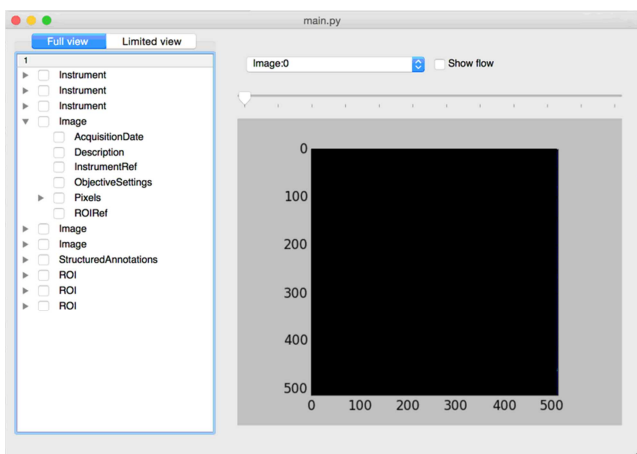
main.py

Full view
Limited view

1
Instrument
Instrument
Instrument
Image
AcquisitionDate
Description
InstrumentRef
ObjectiveSettings
Pixels
ROIRef
Image
Image
StructuredAnnotations
ROI
ROI
ROI

Image:0
Show flow

0
100
200
300
400
500
0
100
200
300
400
500